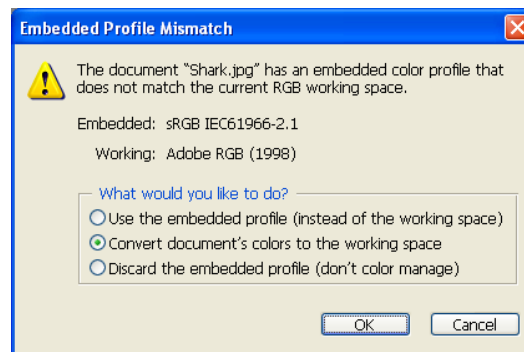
Embedded Profile Mismatch

The document “Shark.jpg” has an embedded color profile that does not match the current RGB working space.

Embedded: sRGB IEC61966-2.1

Working: Adobe RGB (1998)

What would you like to do?

Use the embedded profile (instead of the working space)

Convert document’s colors to the working space

Discard the embedded profile (don’t color manage)

OK

Cancel